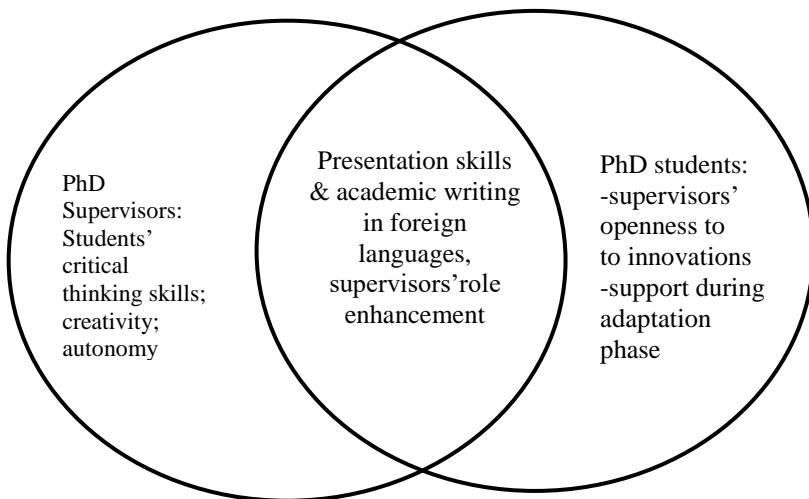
PhD Supervisors: Students' critical thinking skills; creativity; autonomy

Presentation skills & academic writing in foreign languages, supervisors'role enhancement

PhD students: -supervisors' openness to to innovations -support during adaptation phase